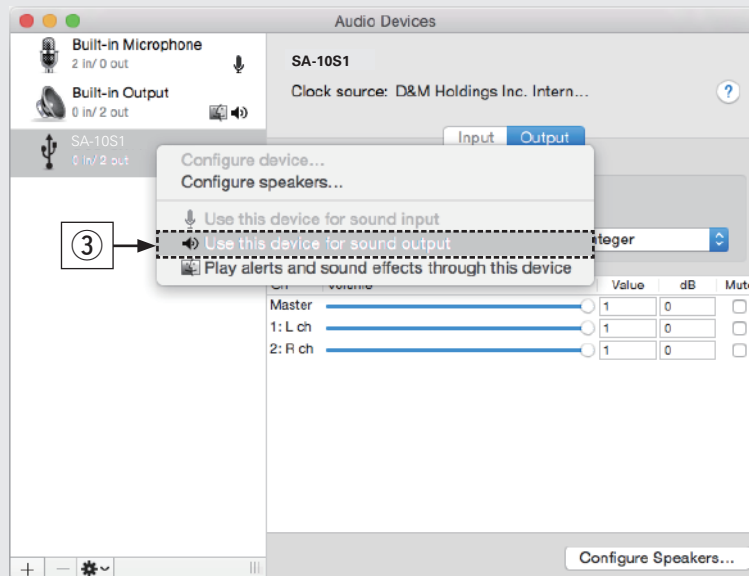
Audio Devices

Built-in Microphone
2 in/ 0 out

Built-in Output
0 in/ 2 out

SA-10S1
0 in/ 2 out

SA-10S1

Clock source: D&M Holdings Inc. Intern...

?

Input Output

Configure device...
Configure speakers...

Use this device for sound input
Use this device for sound output
Play alerts and sound effects through this device

③

teger

| Ch | Volume | Value | dB | Mute |
|---|---|---|---|---|
| Master | | 1 | 0 | |
| 1: L ch | | 1 | 0 | |
| 2: R ch | | 1 | 0 | |

Configure Speakers...

+ −